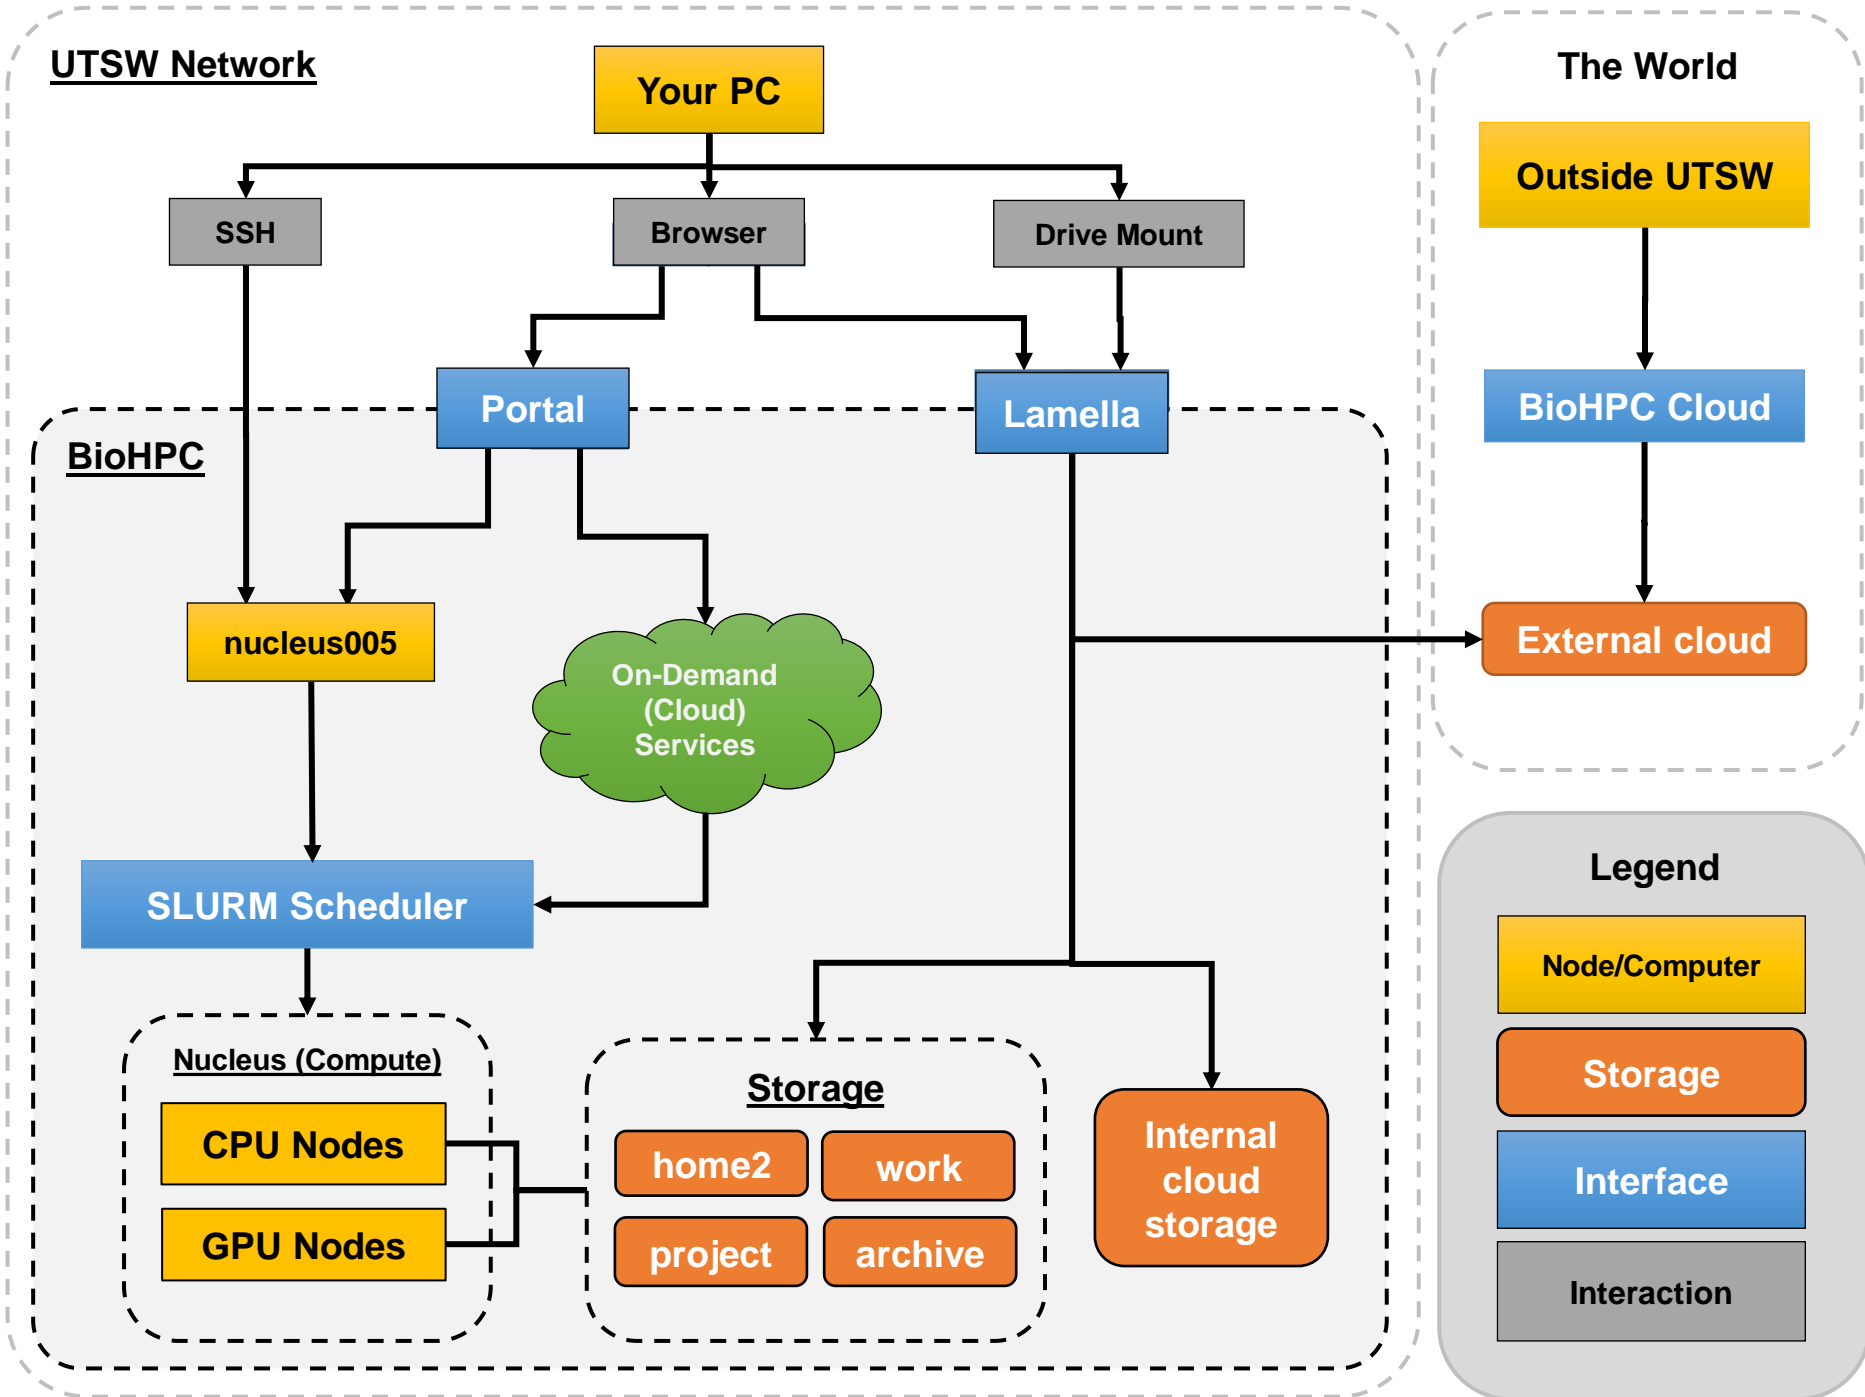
UTSW Network

Your PC

SSH

Browser

Drive Mount

Portal

Lamella

BioHPC

nucleus005

On-Demand (Cloud) Services

SLURM Scheduler

Nucleus (Compute)

CPU Nodes

GPU Nodes

Storage

home2

work

project

archive

Internal cloud storage

The World

Outside UTSW

BioHPC Cloud

External cloud

Legend

Node/Computer

Storage

Interface

Interaction